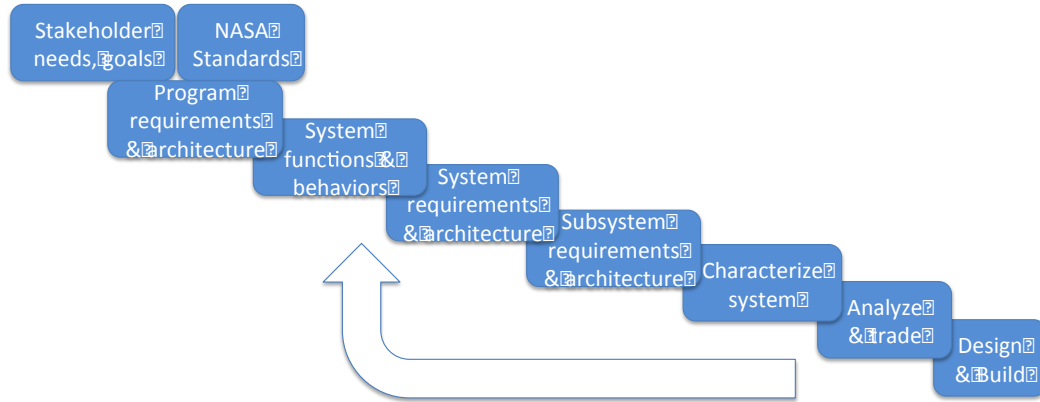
Stakeholder needs, goals

NASA Standards

Program requirements & architecture

System functions & behaviors

System requirements & architecture

Subsystem requirements & architecture

Characterize system

Analyze & trade

Design & Build